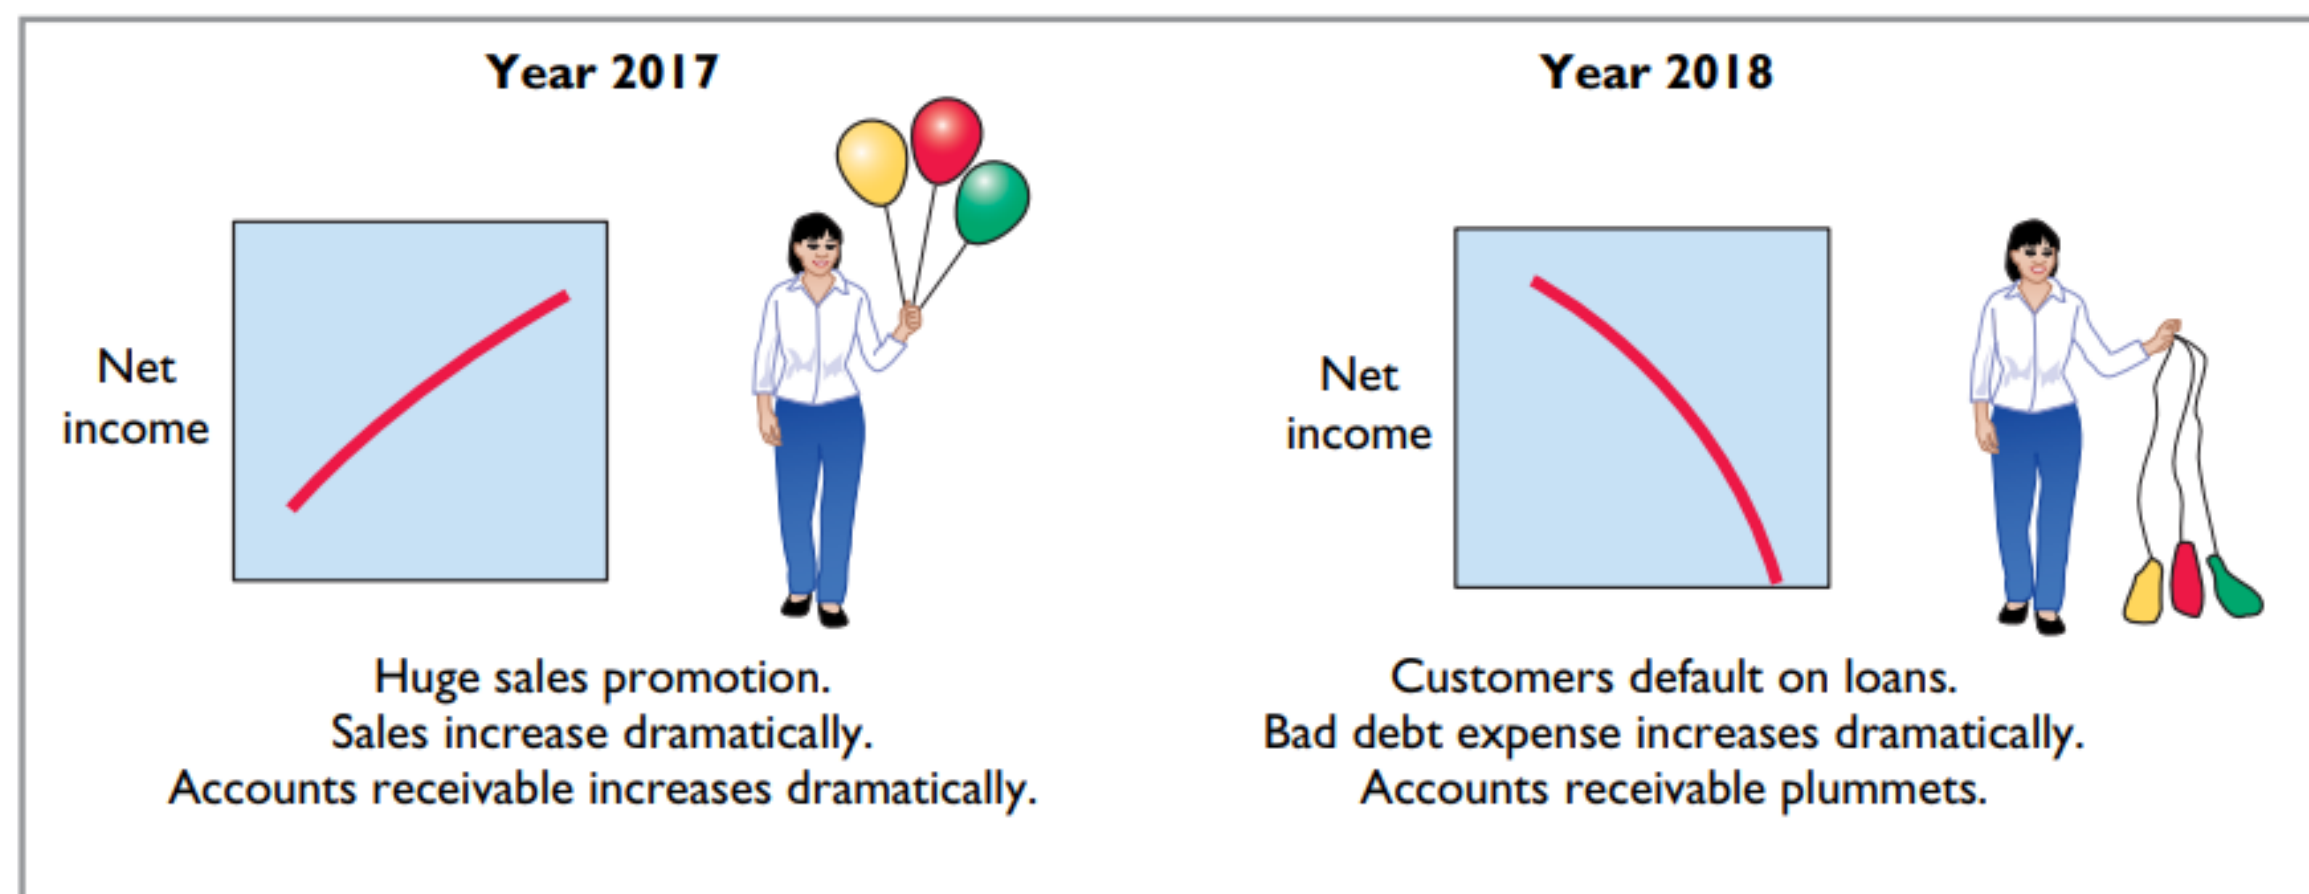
Year 2017

Net income

Huge sales promotion.
Sales increase dramatically.
Accounts receivable increases dramatically.

Year 2018

Net income

Customers default on loans.
Bad debt expense increases dramatically.
Accounts receivable plummets.